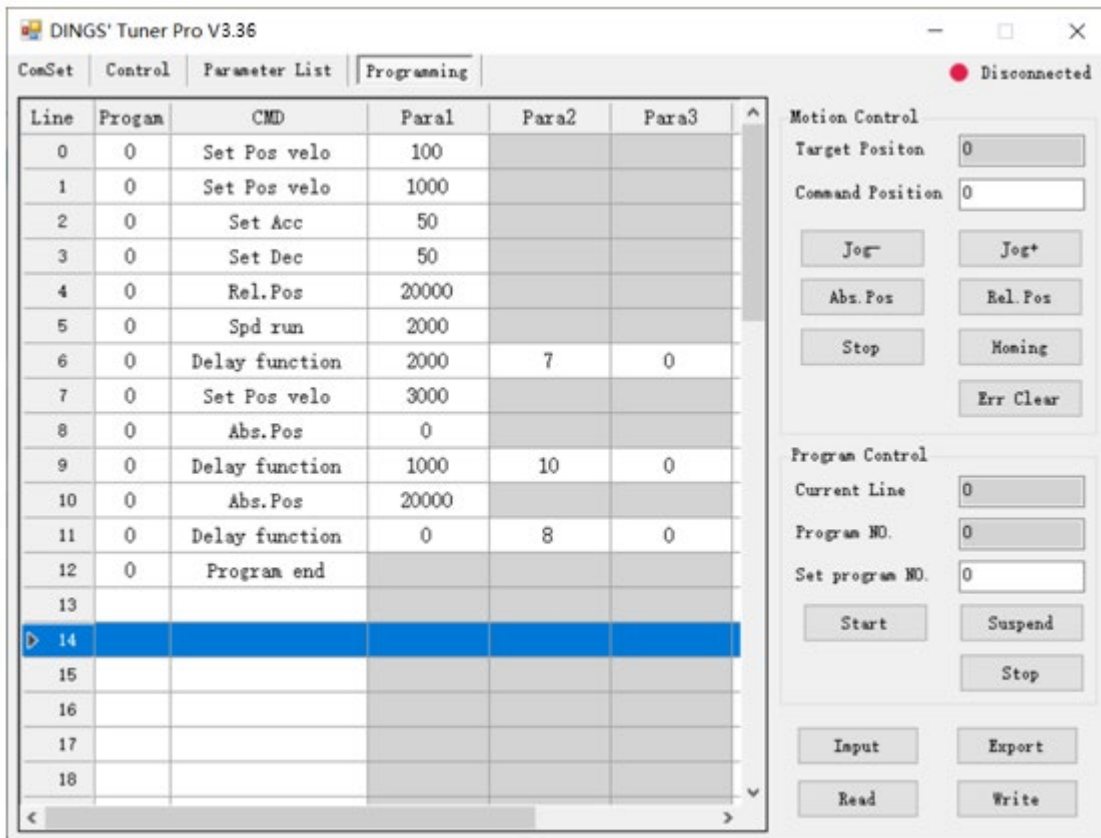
DINGS' Tuner Pro V3.36

ComSet | Control | Parameter List | Programming

Disconnected

| Line | Progam | CMD | Para1 | Para2 | Para3 |
|---|---|---|---|---|---|
| 0 | 0 | Set Pos velo | 100 | | |
| 1 | 0 | Set Pos velo | 1000 | | |
| 2 | 0 | Set Acc | 50 | | |
| 3 | 0 | Set Dec | 50 | | |
| 4 | 0 | Rel.Pos | 20000 | | |
| 5 | 0 | Spd run | 2000 | | |
| 6 | 0 | Delay function | 2000 | 7 | 0 |
| 7 | 0 | Set Pos velo | 3000 | | |
| 8 | 0 | Abs.Pos | 0 | | |
| 9 | 0 | Delay function | 1000 | 10 | 0 |
| 10 | 0 | Abs.Pos | 20000 | | |
| 11 | 0 | Delay function | 0 | 8 | 0 |
| 12 | 0 | Program end | | | |
| 13 | | | | | |
| 14 | | | | | |
| 15 | | | | | |
| 16 | | | | | |
| 17 | | | | | |
| 18 | | | | | |

Motion Control
Target Positon 0
Command Position 0
Jog-
Jog+
Abs.Pos
Rel.Pos
Stop
Homing
Err Clear

Program Control
Current Line 0
Program NO. 0
Set program NO. 0
Start
Suspend
Stop

Input
Export
Read
Write